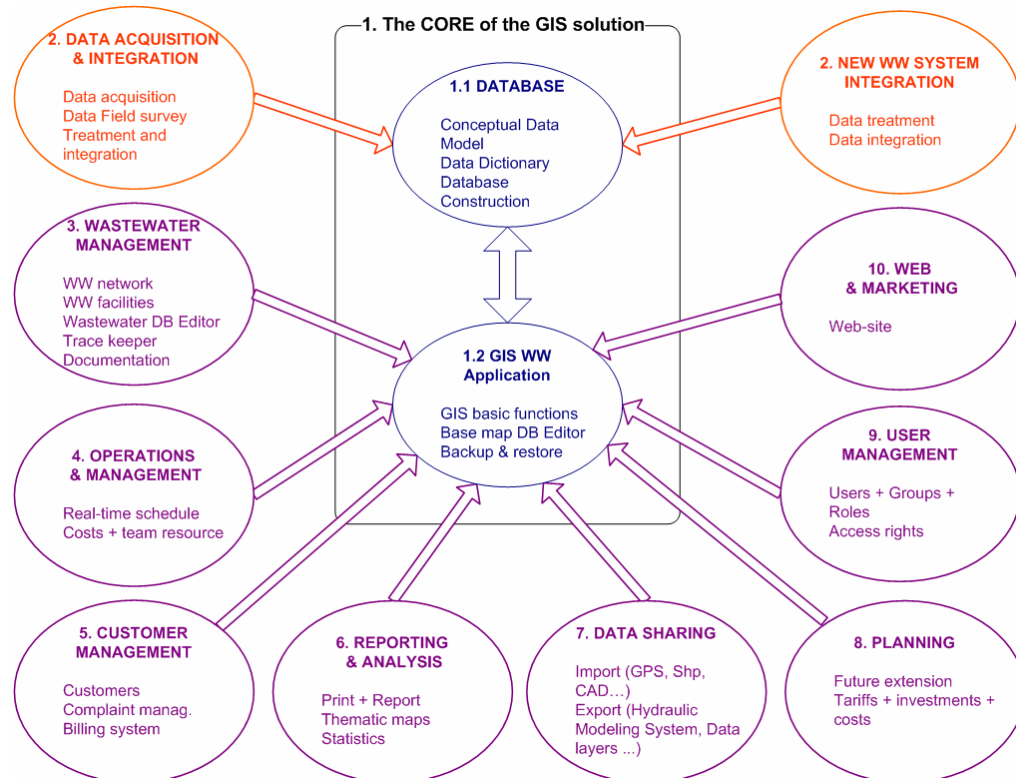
1. The CORE of the GIS solution

2. DATA ACQUISITION & INTEGRATION

Data acquisition
Data Field survey
Treatment and integration

1.1 DATABASE

Conceptual Data Model
Data Dictionary
Database Construction

2. NEW WW SYSTEM INTEGRATION

Data treatment
Data integration

3. WASTEWATER MANAGEMENT

WW network
WW facilities
Wastewater DB Editor
Trace keeper
Documentation

10. WEB & MARKETING

Web-site

1.2 GIS WW Application

GIS basic functions
Base map DB Editor
Backup & restore

4. OPERATIONS & MANAGEMENT

Real-time schedule
Costs + team resource

9. USER MANAGEMENT

Users + Groups + Roles
Access rights

5. CUSTOMER MANAGEMENT

Customers
Complaint manag.
Billing system

6. REPORTING & ANALYSIS

Print + Report
Thematic maps
Statistics

7. DATA SHARING

Import (GPS, Shp, CAD…)
Export (Hydraulic Modeling System, Data layers ...)

8. PLANNING

Future extension
Tariffs + investments + costs